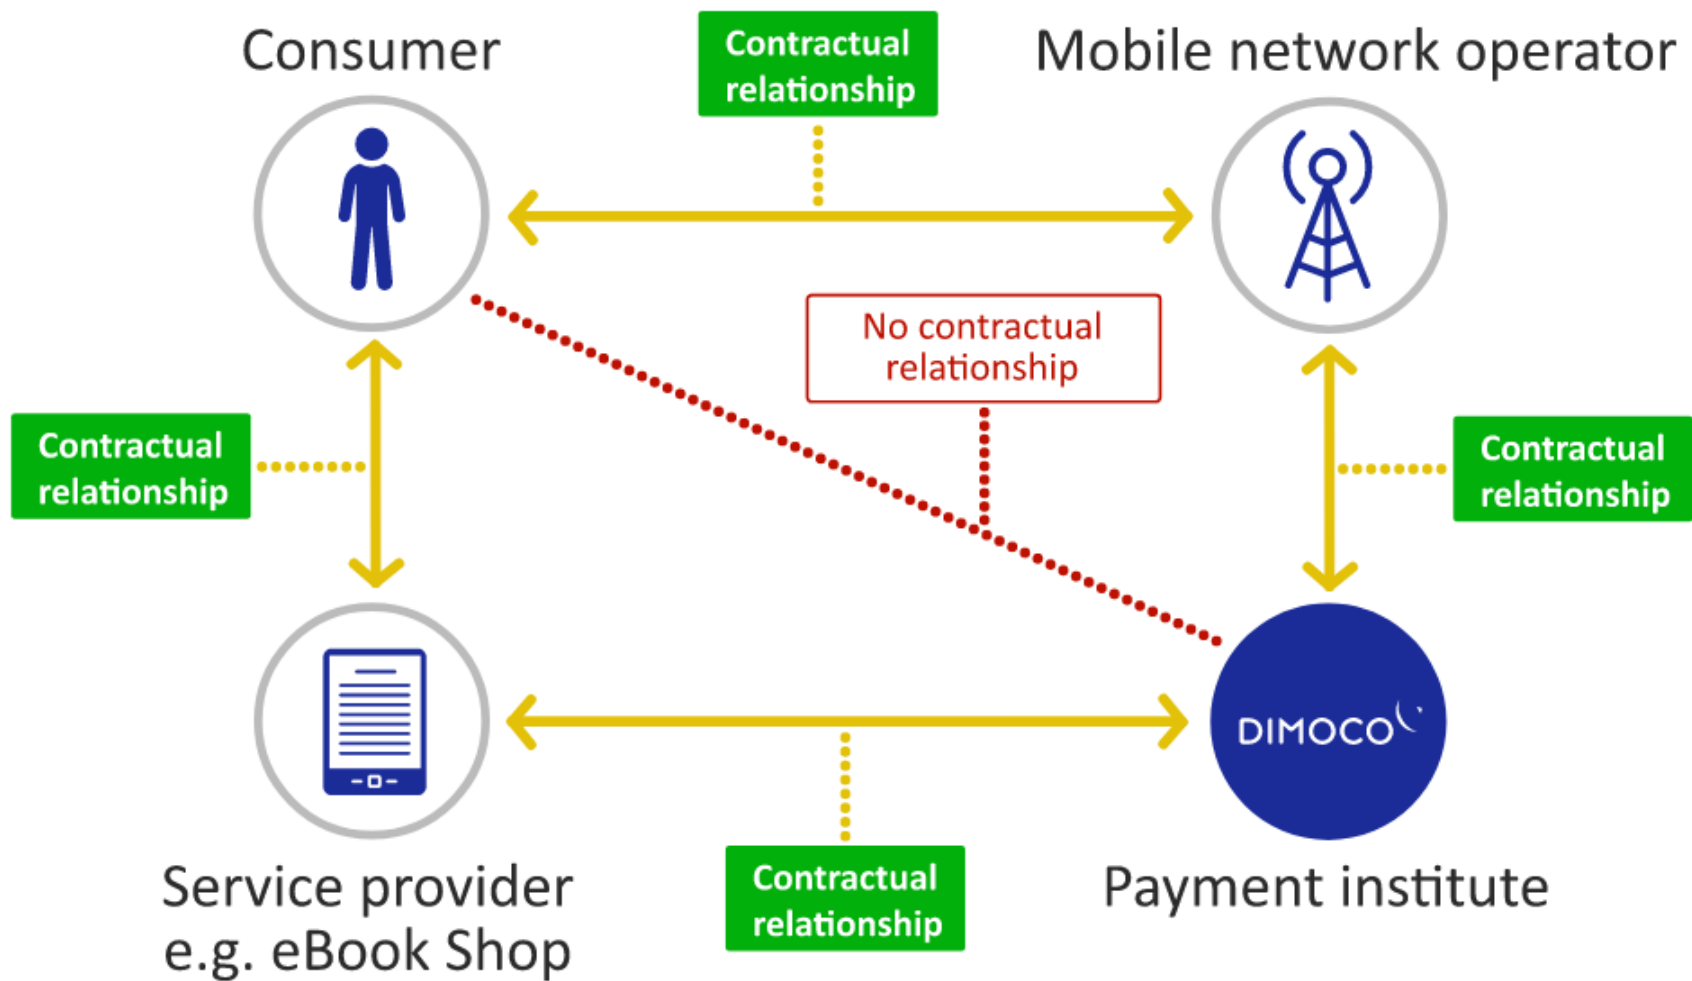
Consumer

Contractual relationship

Mobile network operator

No contractual relationship

Contractual relationship

Contractual relationship

DIMOCO

Service provider e.g. eBook Shop

Contractual relationship

Payment institute